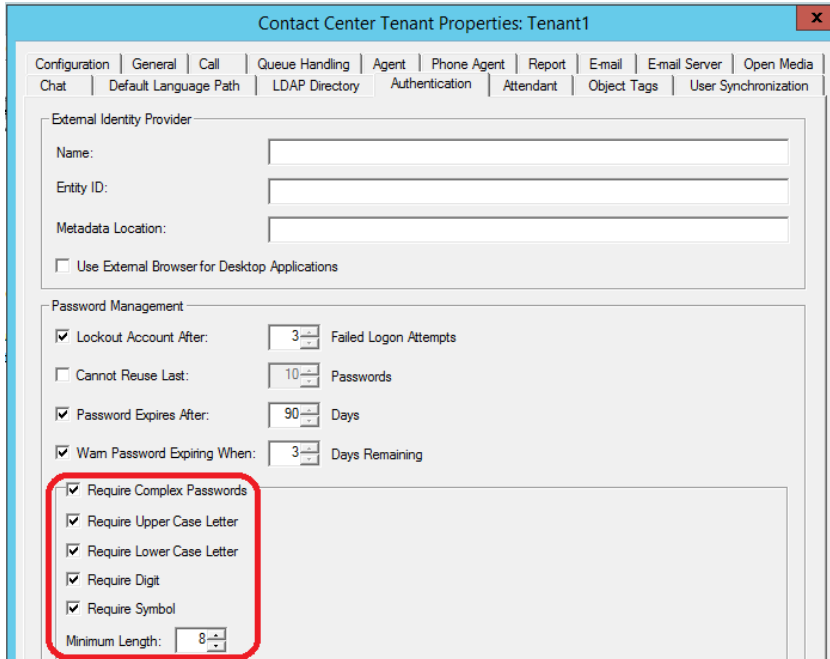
Contact Center Tenant Properties: Tenant1

X

Configuration | General | Call | Queue Handling | Agent | Phone Agent | Report | E-mail | E-mail Server | Open Media

Chat | Default Language Path | LDAP Directory | Authentication | Attendant | Object Tags | User Synchronization

External Identity Provider

Name:

Entity ID:

Metadata Location:

Use External Browser for Desktop Applications

Password Management

Lockout Account After: 3 Failed Logon Attempts

Cannot Reuse Last: 10 Passwords

Password Expires After: 90 Days

Warn Password Expiring When: 3 Days Remaining

Require Complex Passwords

Require Upper Case Letter

Require Lower Case Letter

Require Digit

Require Symbol

Minimum Length: 8